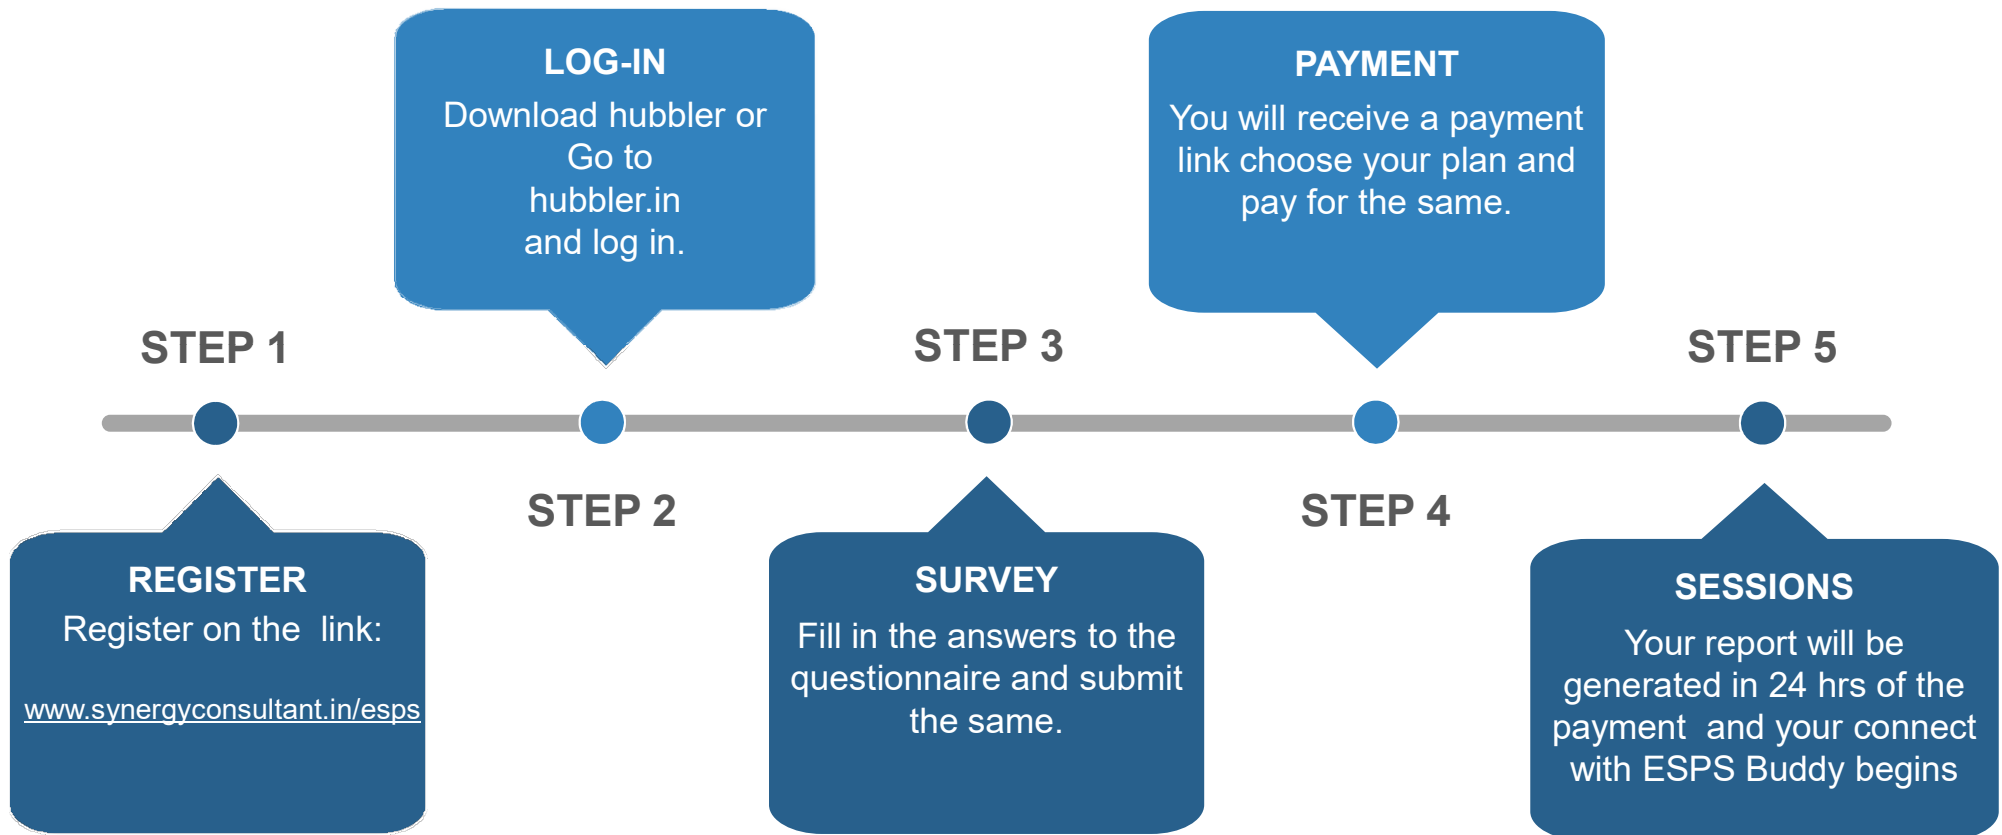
LOG-IN
Download hubbler or Go to hubbler.in and log in.

PAYMENT
You will receive a payment link choose your plan and pay for the same.

STEP 1

STEP 3

STEP 5

STEP 2

STEP 4

REGISTER
Register on the link:
www.synergyconsultant.in/esps

SURVEY
Fill in the answers to the questionnaire and submit the same.

SESSIONS
Your report will be generated in 24 hrs of the payment and your connect with ESPS Buddy begins